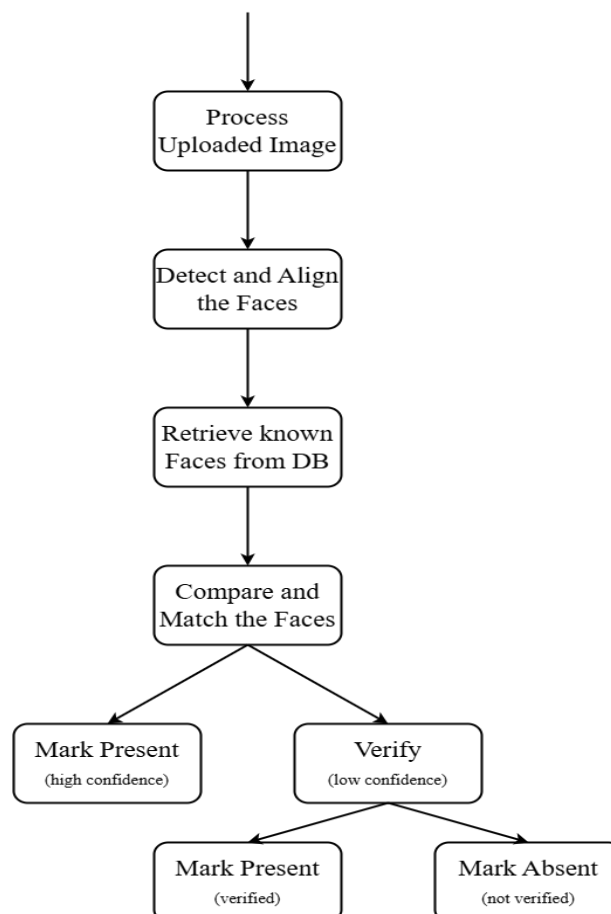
Process Uploaded Image

Detect and Align the Faces

Retrieve known Faces from DB

Compare and Match the Faces

Mark Present
(high confidence)

Verify
(low confidence)

Mark Present
(verified)

Mark Absent
(not verified)